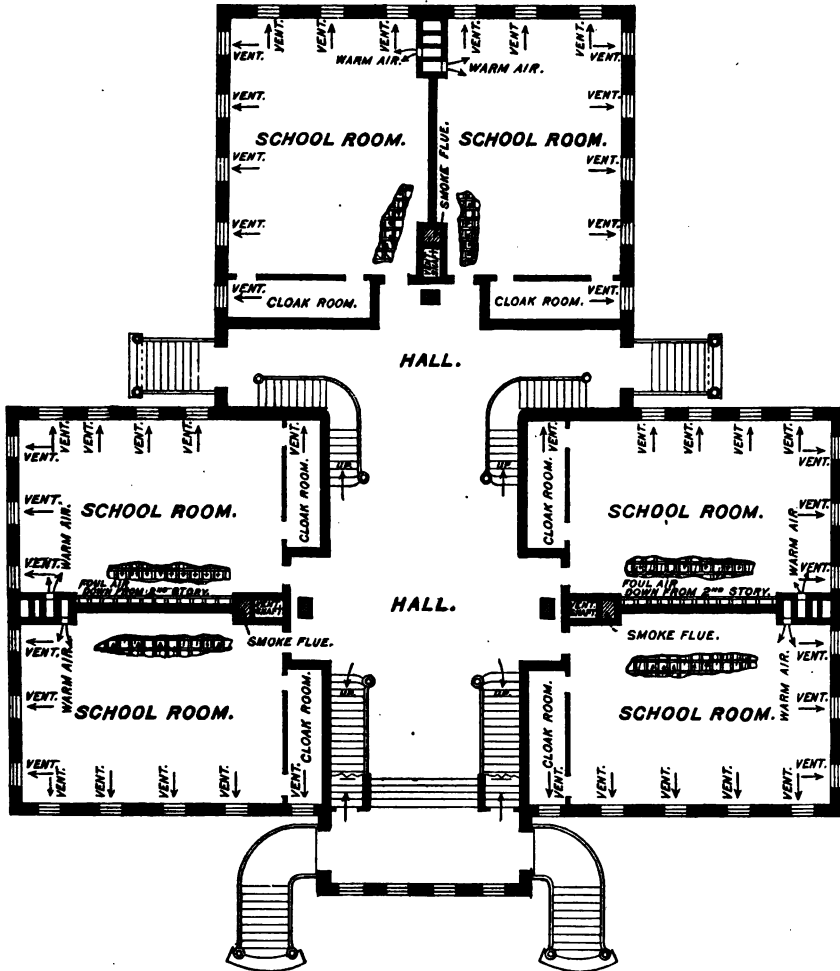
VENT. VENT. VENT. VENT. VENT. VENT. VENT.
WARM AIR. WARM AIR.
VENT. VENT.
SCHOOL ROOM. SMOKE FLUE. SCHOOL ROOM.
VENT. VENT.
VENT. VENT.
VENT. CLOAK ROOM. CLOAK ROOM. VENT.
HALL.
VENT. VENT. VENT. VENT. VENT.
VENT. VENT. VENT. VENT. VENT.
CLOAK ROOM. UP CLOAK ROOM. VENT.
VENT. SCHOOL ROOM. SCHOOL ROOM. VENT.
VENT. WARM AIR. WARM AIR. VENT.
FOUL AIR DOWN FROM 2ND STORY. HALL. FOUL AIR DOWN FROM 2ND STORY.
VENT. SMOKE FLUE. SMOKE FLUE. VENT.
VENT. WARM AIR. SCHOOL ROOM. CLOAK ROOM. UP UP CLOAK ROOM. SCHOOL ROOM. WARM AIR. VENT.
VENT. VENT. VENT. VENT. VENT. VENT. VENT. VENT. VENT. VENT. VENT.